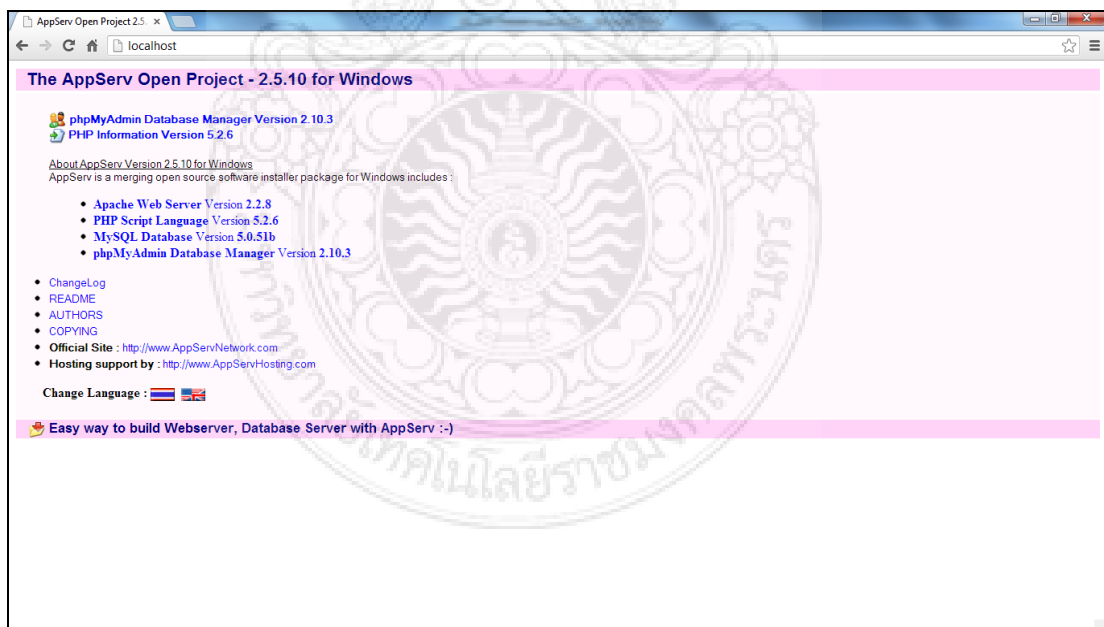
AppServ Open Project 2.5. ×

localhost

The AppServ Open Project - 2.5.10 for Windows

phpMyAdmin Database Manager Version 2.10.3
PHP Information Version 5.2.6

About AppServ Version 2.5.10 for Windows
AppServ is a merging open source software installer package for Windows includes :

- Apache Web Server Version 2.2.8
- PHP Script Language Version 5.2.6
- MySQL Database Version 5.0.51b
- phpMyAdmin Database Manager Version 2.10.3

- ChangeLog
- README
- AUTHORS
- COPYING
- Official Site : http://www.AppServNetwork.com
- Hosting support by : http://www.AppServHosting.com

Change Language :

Easy way to build Webserver, Database Server with AppServ :-)

ลัยเทคโนโลยีราชมงคลพระนคร